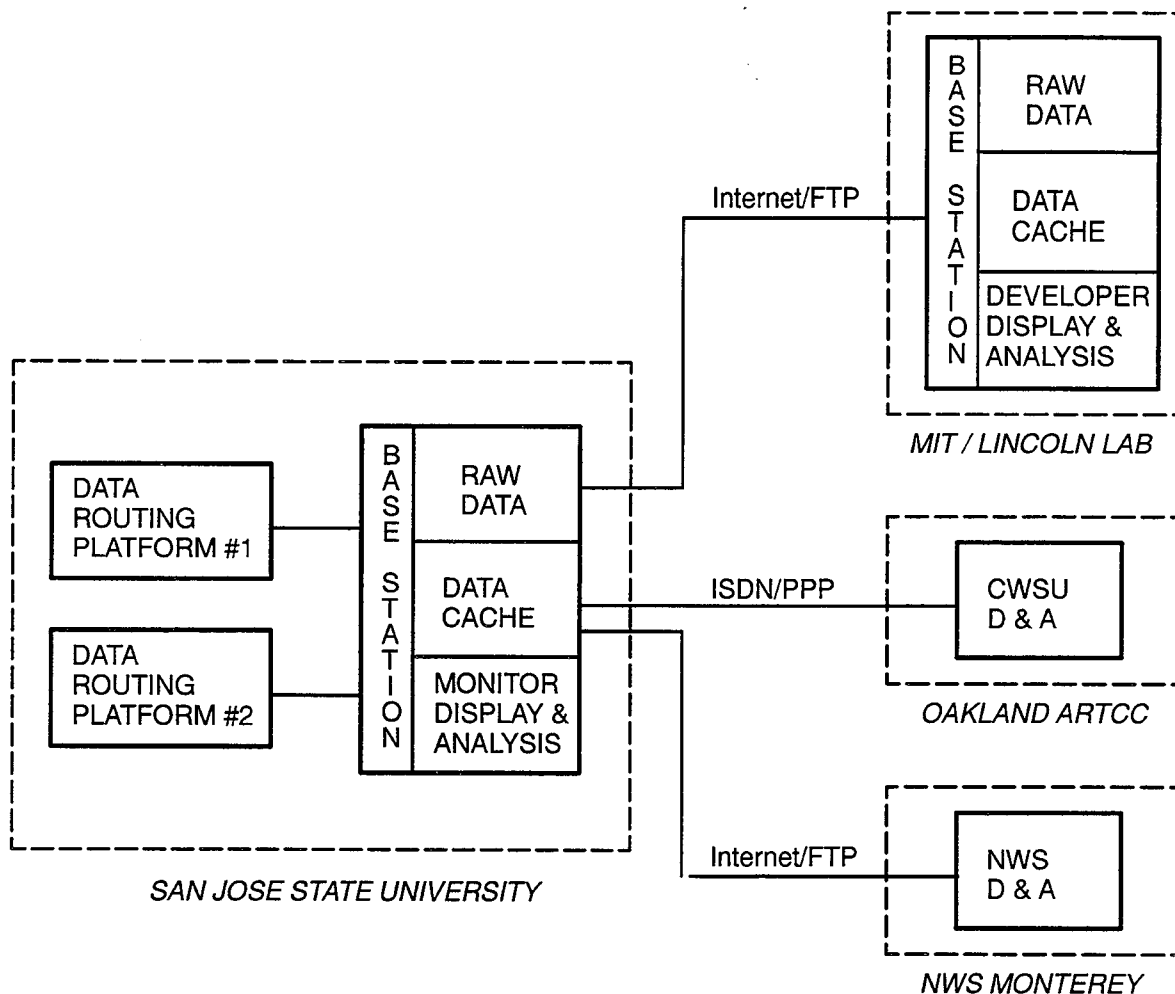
BASE STATION

RAW DATA

DATA CACHE

DEVELOPER DISPLAY & ANALYSIS

MIT / LINCOLN LAB

Internet/FTP

DATA ROUTING PLATFORM #1

DATA ROUTING PLATFORM #2

BASE STATION

RAW DATA

DATA CACHE

MONITOR DISPLAY & ANALYSIS

SAN JOSE STATE UNIVERSITY

ISDN/PPP

CWSU D & A

OAKLAND ARTCC

Internet/FTP

NWS D & A

NWS MONTEREY